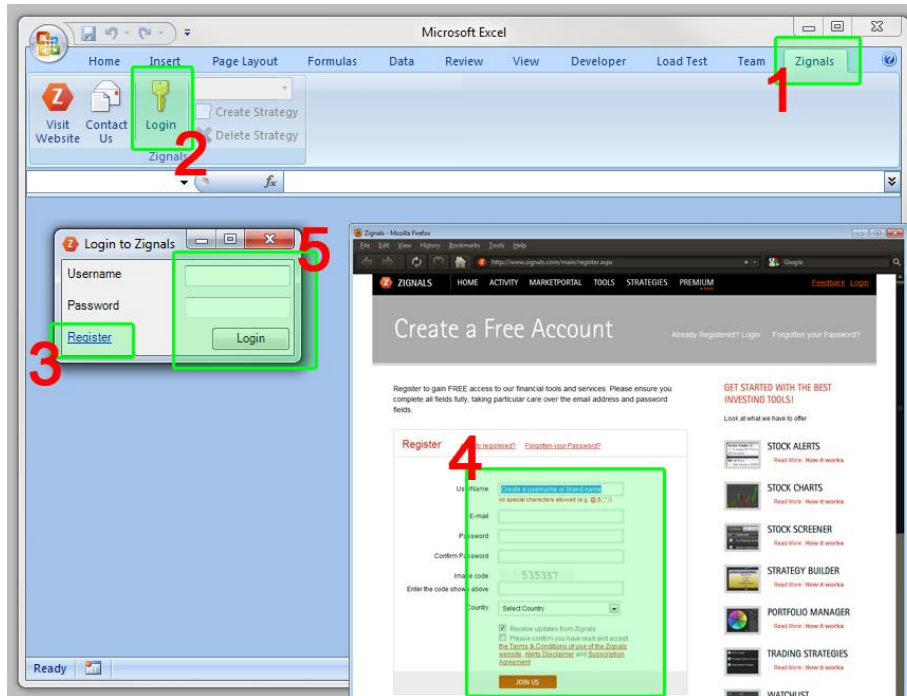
Microsoft Excel

Home Insert Page Layout Formulas Data Review View Developer Load Test Team Zignals

1

Visit Website Contact Us Login Create Strategy Delete Strategy

Zignals

2

$f_x$

Login to Zignals

5

Username

Password

Register

Login

3

Zignals - Mozilla Firefox

File Edit View History Bookmarks Tools Help

http://www.zignals.com/main/register.aspx

Google

ZIGNALS HOME ACTIVITY MARKETPORTAL TOOLS STRATEGIES PREMIUM Feedback Login

Create a Free Account

Already Registered? Login Forgotten your Password?

Register to gain FREE access to our financial tools and services. Please ensure you complete all fields fully, taking particular care over the email address and password fields.

GET STARTED WITH THE BEST INVESTING TOOLS!

Look at what we have to offer

Register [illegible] registered? Forgotten your Password?

4

Username Create a username or brand name

no special characters allowed (e.g. @,$,!,%)

E-mail

Password

Confirm Password

Image code 535357

Enter the code shown above

Country Select Country

Receive updates from Zignals

Please confirm you have read and accept the Terms & Conditions of use of the Zignals website, Alerts Disclaimer and Subscription Agreement

JOIN US

STOCK ALERTS
Read More | How it works

STOCK CHARTS
Read More | How it works

STOCK SCREENER
Read More | How it works

STRATEGY BUILDER
Read More | How it works

PORTFOLIO MANAGER
Read More | How it works

TRADING STRATEGIES
Read More | How it works

WATCHLIST

Ready